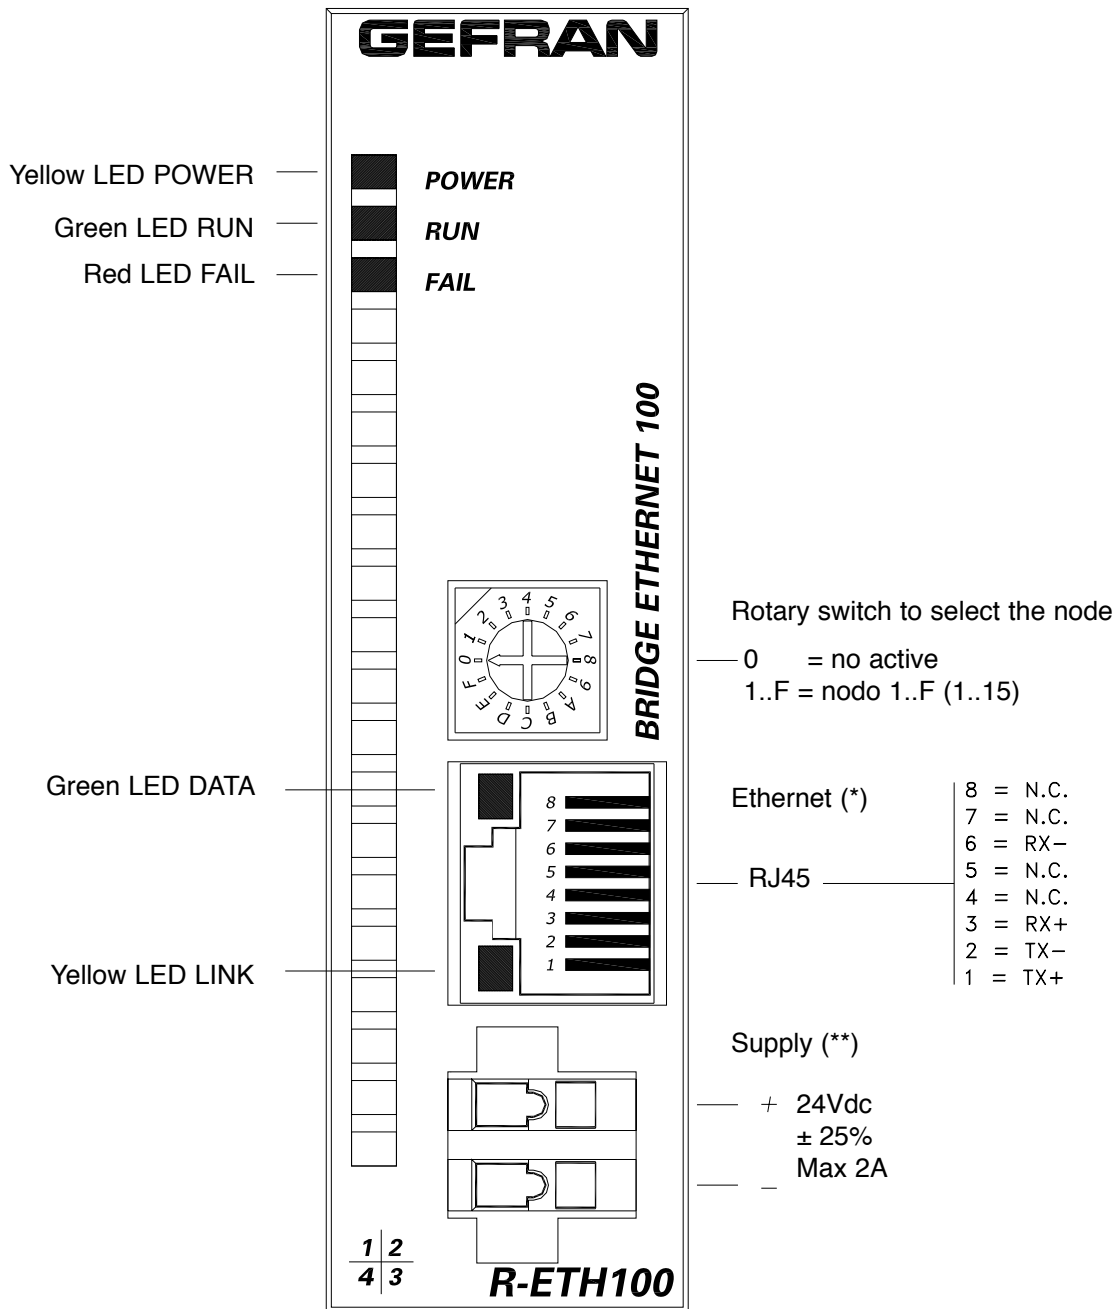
GEFRAN

Yellow LED POWER
POWER
Green LED RUN
RUN
Red LED FAIL
FAIL

BRIDGE ETHERNET 100

Rotary switch to select the node
0 = no active
1..F = nodo 1..F (1..15)

0 1 2 3 4 5 6 7 8 9 A B C D E F

Green LED DATA
Ethernet (*)
8 7 6 5 4 3 2 1
RJ45
8 = N.C.
7 = N.C.
6 = RX−
5 = N.C.
4 = N.C.
3 = RX+
2 = TX−
1 = TX+
Yellow LED LINK

Supply (**)
+ 24Vdc
± 25%
Max 2A
−

1 2
4 3
R-ETH100